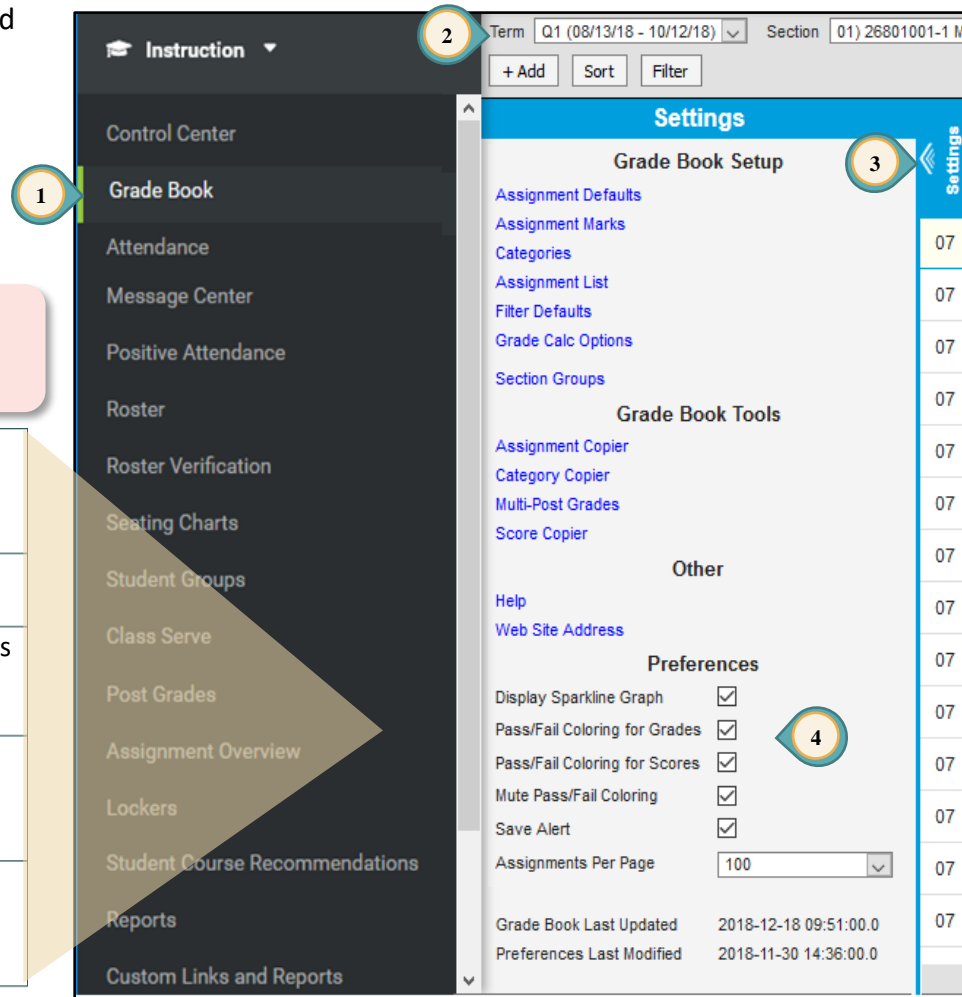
d

s

Instruction

Control Center

1

Grade Book

Attendance

Message Center

Positive Attendance

Roster

Roster Verification

Seating Charts

Student Groups

Class Serve

Post Grades

Assignment Overview

Lockers

Student Course Recommendations

Reports

Custom Links and Reports

2

Term Q1 (08/13/18 - 10/12/18) Section 01) 26801001-1 M

+ Add Sort Filter

Settings

Grade Book Setup

3

Settings

Assignment Defaults
Assignment Marks
Categories
Assignment List
Filter Defaults
Grade Calc Options
Section Groups

Grade Book Tools

Assignment Copier
Category Copier
Multi-Post Grades
Score Copier

Other

Help
Web Site Address

Preferences

Display Sparkline Graph
Pass/Fail Coloring for Grades
Pass/Fail Coloring for Scores
Mute Pass/Fail Coloring
Save Alert
Assignments Per Page 100

4

Grade Book Last Updated 2018-12-18 09:51:00.0
Preferences Last Modified 2018-11-30 14:36:00.0

07
07
07
07
07
07
07
07
07
07
07
07
07
07